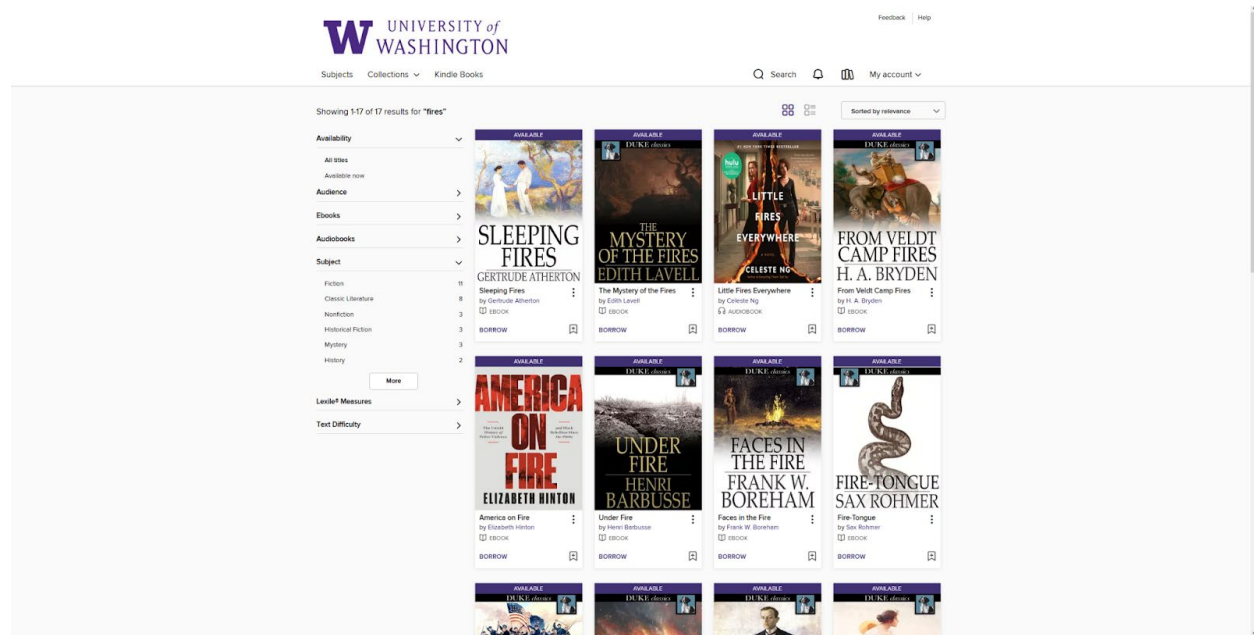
W UNIVERSITY of WASHINGTON

Feedback | Help

Subjects Collections Kindle Books

Search My account

Showing 1-17 of 17 results for "fires"

Sorted by relevance

Availability
All titles
Available now
Audience
Ebooks
Audiobooks
Subject
Fiction 11
Classic Literature 8
Nonfiction 3
Historical Fiction 3
Mystery 3
History 2
More
Lexile® Measures
Text Difficulty

AVAILABLE
SLEEPING FIRES
GERTRUDE ATHERTON
Sleeping Fires
by Gertrude Atherton
EBOOK
BORROW

AVAILABLE
DUKE classics
THE MYSTERY OF THE FIRES
EDITH LAVELL
The Mystery of the Fires
by Edith Lavell
EBOOK
BORROW

AVAILABLE
hulu
LITTLE FIRES EVERYWHERE
CELESTE NG
Little Fires Everywhere
by Celeste Ng
AUDIOBOOK
BORROW

AVAILABLE
DUKE classics
FROM VELDT CAMP FIRES
H. A. BRYDEN
From Veldt Camp Fires
by H. A. Bryden
EBOOK
BORROW

AVAILABLE
AMERICA ON FIRE
ELIZABETH HINTON
America on Fire
by Elizabeth Hinton
EBOOK
BORROW

AVAILABLE
DUKE classics
UNDER FIRE
HENRI BARBUSSE
Under Fire
by Henri Barbusse
EBOOK
BORROW

AVAILABLE
DUKE classics
FACES IN THE FIRE
FRANK W. BOREHAM
Faces in the Fire
by Frank W. Boreham
EBOOK
BORROW

AVAILABLE
DUKE classics
FIRE-TONGUE
SAX ROHMER
Fire-Tongue
by Sax Rohmer
EBOOK
BORROW

AVAILABLE
DUKE classics

AVAILABLE
DUKE classics

AVAILABLE
DUKE classics

AVAILABLE
DUKE classics